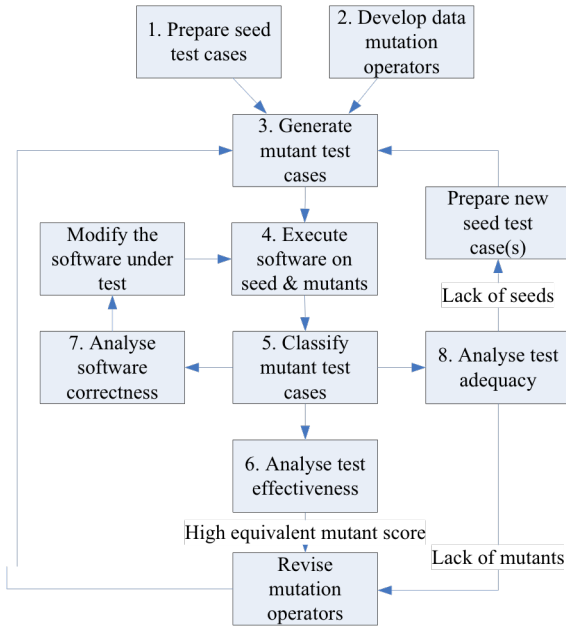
1. Prepare seed test cases

2. Develop data mutation operators

3. Generate mutant test cases

Prepare new seed test case(s)

Modify the software under test

4. Execute software on seed & mutants

Lack of seeds

7. Analyse software correctness

5. Classify mutant test cases

8. Analyse test adequacy

6. Analyse test effectiveness

High equivalent mutant score

Lack of mutants

Revise mutation operators